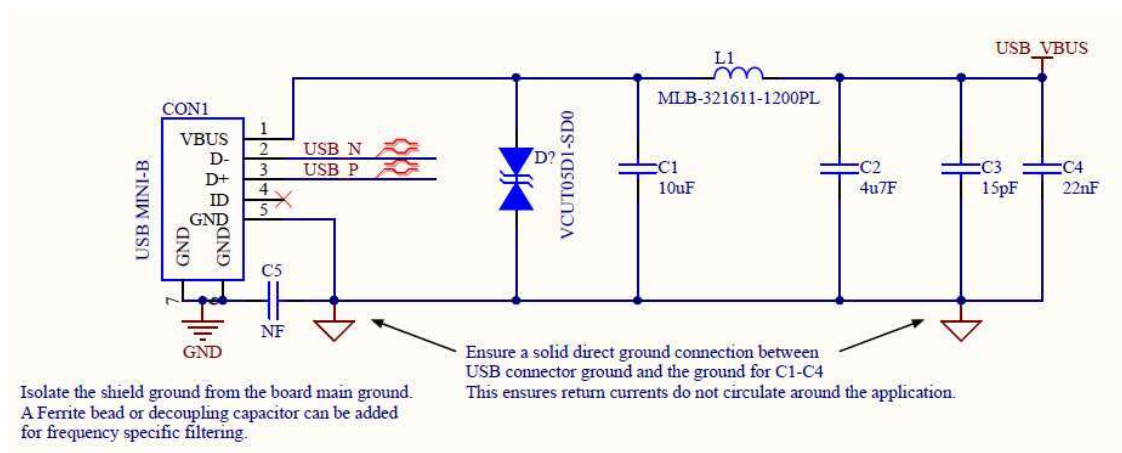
CON1

USB MINI-B

VBUS 1
D- 2
D+ 3
ID 4
GND 5

GND GND

7 6

USB_N
USB_P

D?
VCUT05D1-SD0

L1
MLB-321611-1200PL

USB_VBUS

C1
10uF

C2
4u7F

C3
15pF

C4
22nF

C5
NF

GND

Ensure a solid direct ground connection between USB connector ground and the ground for C1-C4
This ensures return currents do not circulate around the application.

Isolate the shield ground from the board main ground.
A Ferrite bead or decoupling capacitor can be added for frequency specific filtering.